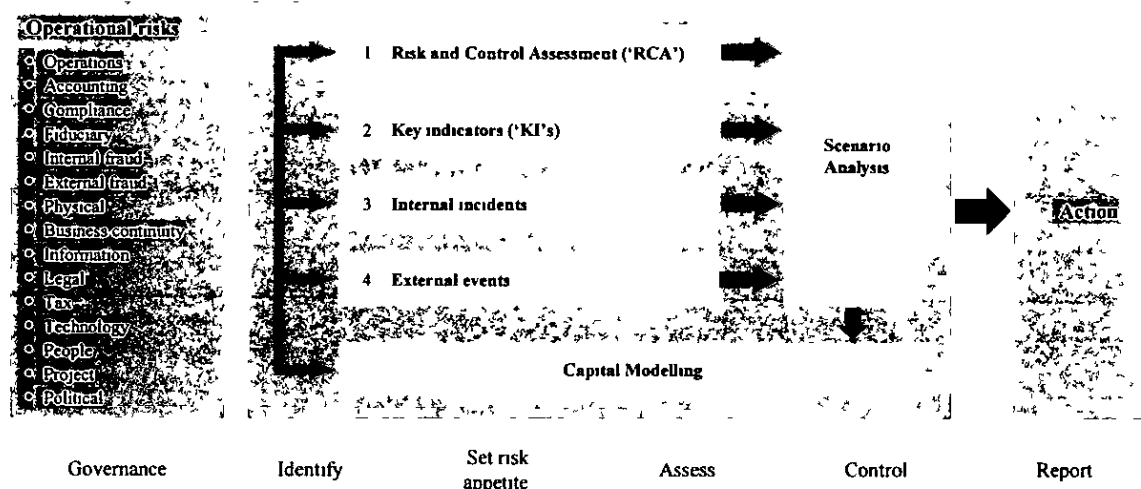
Operational risks

Operations
Accounting
Compliance
Fiduciary
Internal fraud
External fraud
Physical
Business continuity
Information
Legal
Tax
Technology
People
Project
Political

1 Risk and Control Assessment ('RCA')

2 Key indicators ('KI's)

3 Internal incidents

4 External events

Scenario Analysis

Action

Capital Modelling

Governance

Identify

Set risk appetite

Assess

Control

Report